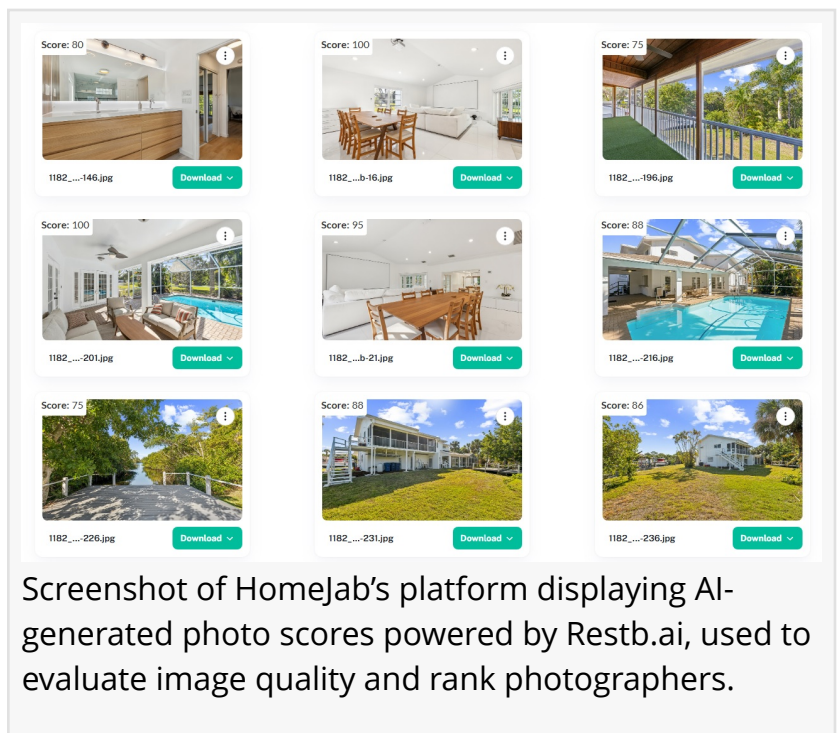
Score: 80
1182_...-146.jpg
Download

Score: 100
1182_...b-16.jpg
Download

Score: 75
1182_...-196.jpg
Download

Score: 100
1182_...-201.jpg
Download

Score: 95
1182_...b-21.jpg
Download

Score: 88
1182_...-216.jpg
Download

Score: 75
1182_...-226.jpg
Download

Score: 88
1182_...-231.jpg
Download

Score: 86
1182_...-236.jpg
Download

Screenshot of HomeJab's platform displaying AI-generated photo scores powered by Restb.ai, used to evaluate image quality and rank photographers.